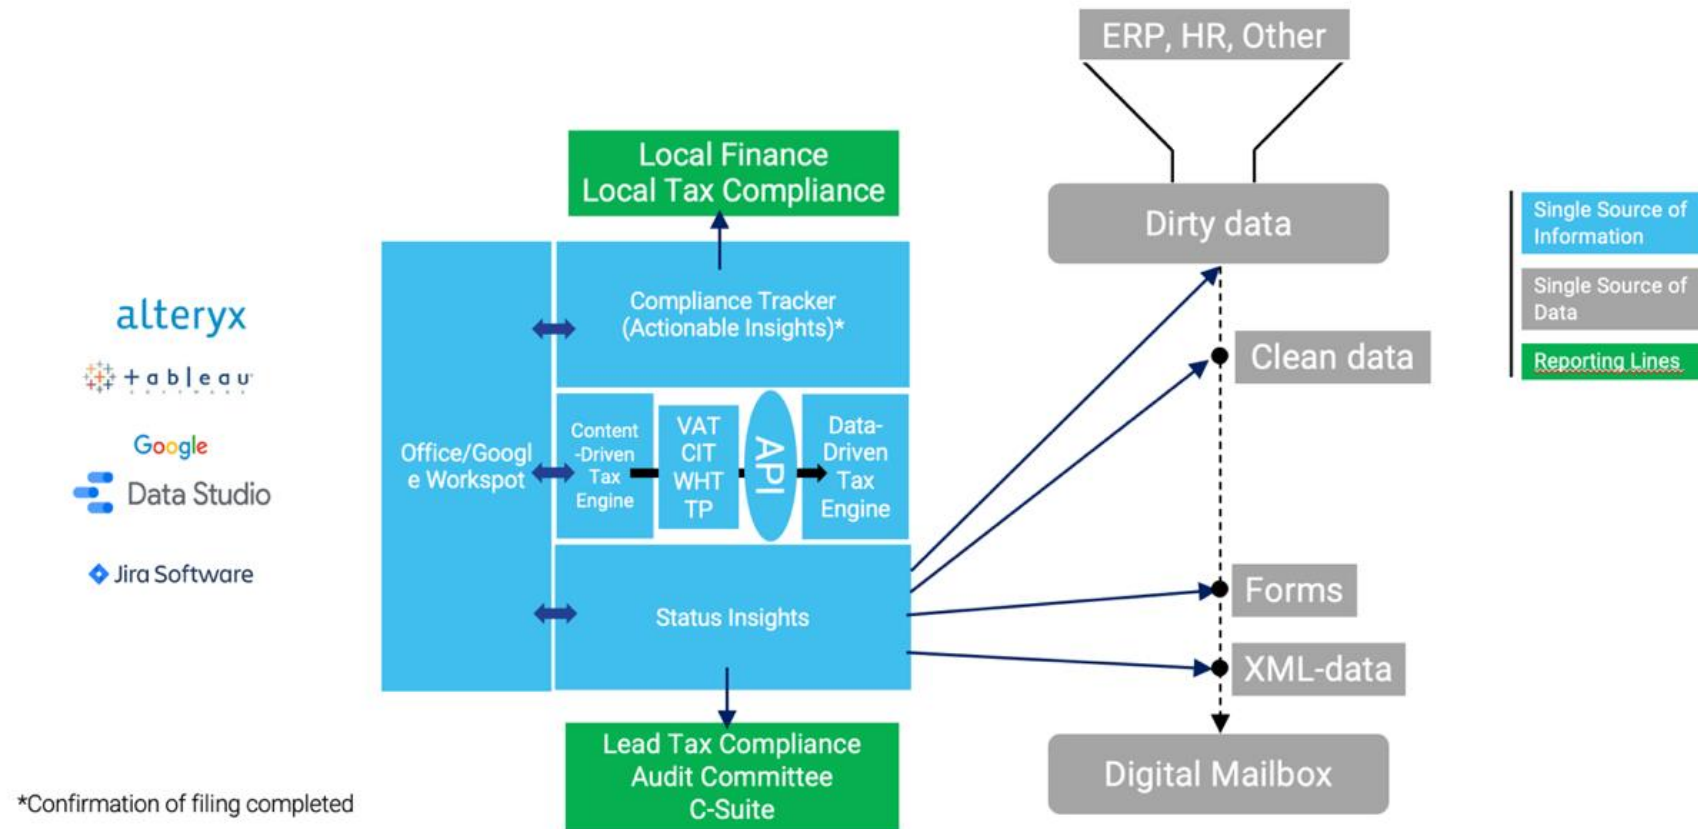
ERP, HR, Other

Local Finance
Local Tax Compliance

Dirty data

Single Source of Information

Single Source of Data

Reporting Lines

alteryx

+ a b | e a u

Google
Data Studio

Jira Software

Compliance Tracker
(Actionable Insights)*

Clean data

Office/Google Workspot

Content -Driven Tax Engine

VAT
CIT
WHT
TP

API

Data-Driven Tax Engine

Status Insights

Forms

XML-data

Lead Tax Compliance
Audit Committee
C-Suite

Digital Mailbox

*Confirmation of filing completed